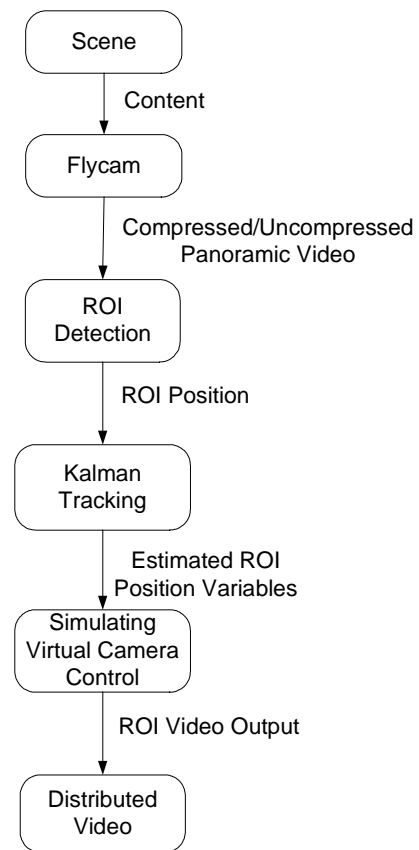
Scene

Content

Flycam

Compressed/Uncompressed Panoramic Video

ROI Detection

ROI Position

Kalman Tracking

Estimated ROI Position Variables

Simulating Virtual Camera Control

ROI Video Output

Distributed Video